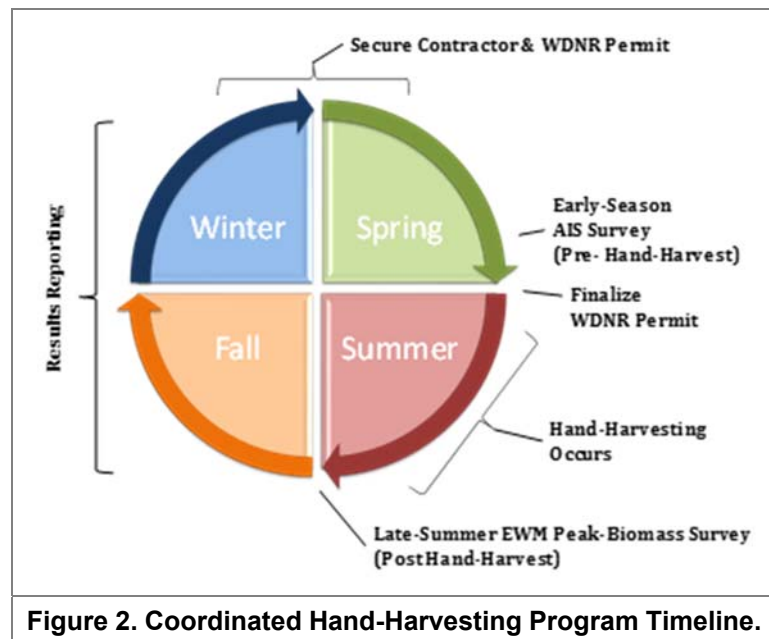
Secure Contractor & WDNR Permit

Results Reporting

Winter

Spring

Fall

Summer

Early-Season AIS Survey (Pre- Hand-Harvest)

Finalize WDNR Permit

Hand-Harvesting Occurs

Late-Summer EWM Peak-Biomass Survey (PostHand-Harvest)

Figure 2. Coordinated Hand-Harvesting Program Timeline.